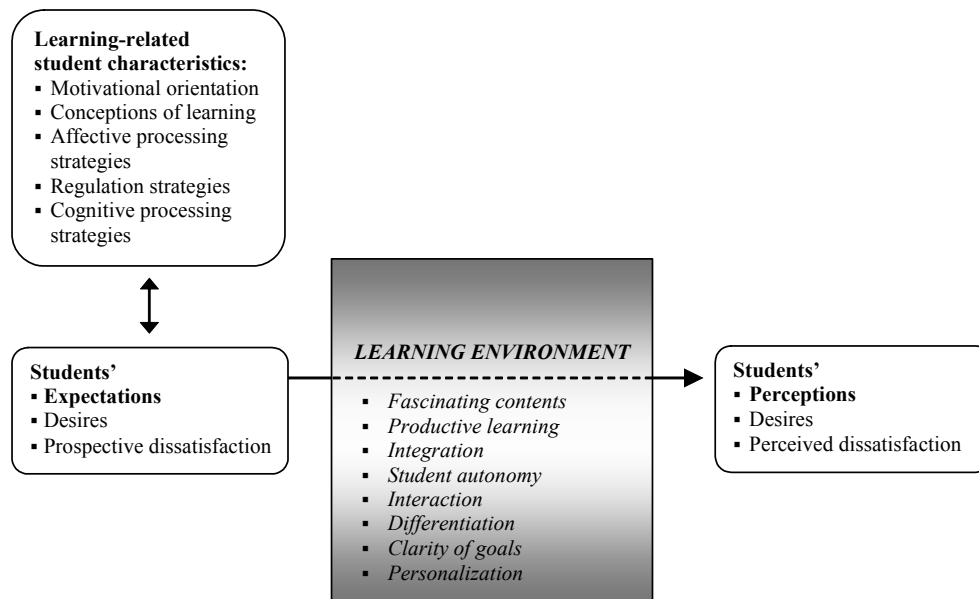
**Learning-related student characteristics:**
- Motivational orientation
- Conceptions of learning
- Affective processing strategies
- Regulation strategies
- Cognitive processing strategies

**Students'**
- **Expectations**
- Desires
- Prospective dissatisfaction

*LEARNING ENVIRONMENT*
- *Fascinating contents*
- *Productive learning*
- *Integration*
- *Student autonomy*
- *Interaction*
- *Differentiation*
- *Clarity of goals*
- *Personalization*

**Students'**
- **Perceptions**
- Desires
- Perceived dissatisfaction